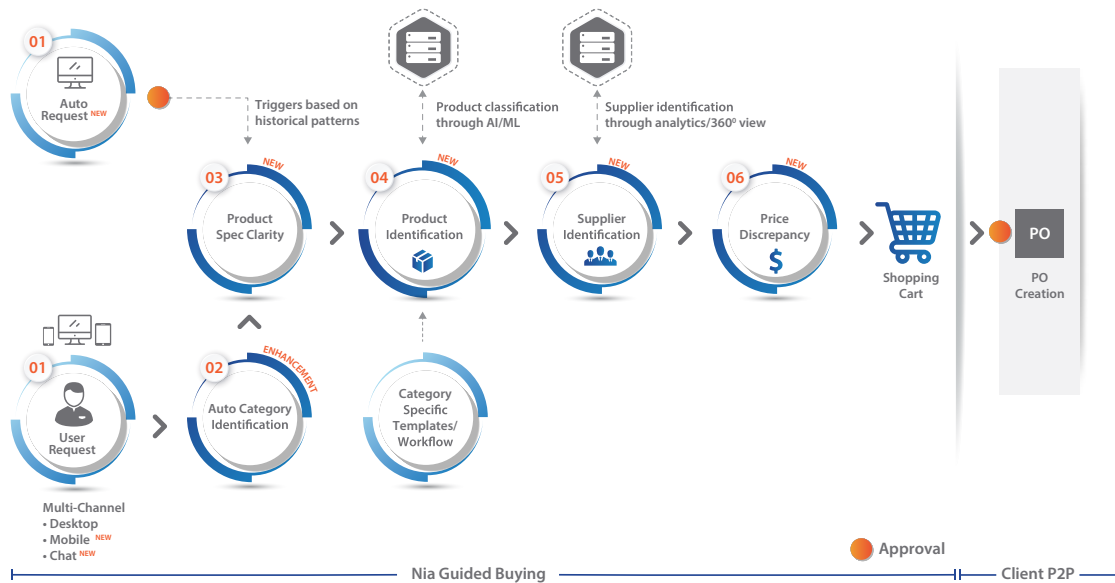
01
Auto Request NEW

Triggers based on historical patterns

Product classification through AI/ML

Supplier identification through analytics/360⁰ view

NEW
03
Product Spec Clarity

NEW
04
Product Identification

NEW
05
Supplier Identification

NEW
06
Price Discrepancy
$

Shopping Cart

PO
PO Creation

01
User Request

ENHANCEMENT
02
Auto Category Identification

Category Specific Templates/ Workflow

Multi-Channel
• Desktop
• Mobile NEW
• Chat NEW

Approval

Nia Guided Buying

Client P2P